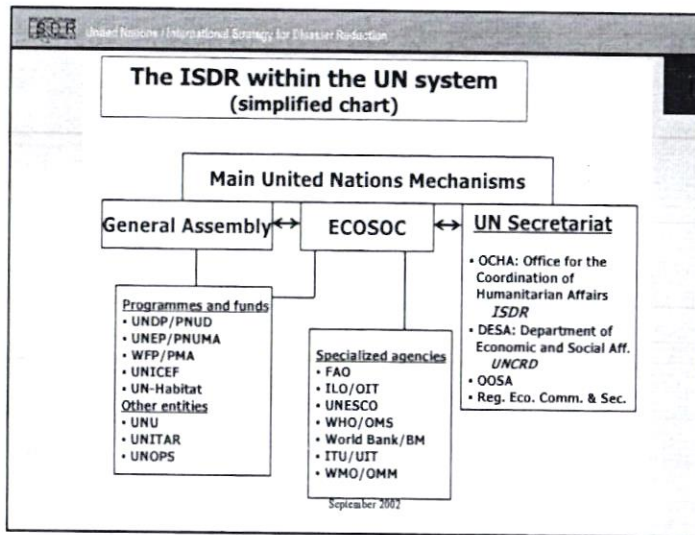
ISDR United Nations / International Strategy for Disaster Reduction

The ISDR within the UN system
(simplified chart)

Main United Nations Mechanisms

General Assembly ↔ ECOSOC ↔ UN Secretariat

Programmes and funds
• UNDP/PNUD
• UNEP/PNUMA
• WFP/PMA
• UNICEF
• UN-Habitat
Other entities
• UNU
• UNITAR
• UNOPS

Specialized agencies
• FAO
• ILO/OIT
• UNESCO
• WHO/OMS
• World Bank/BM
• ITU/UIT
• WMO/OMM

• OCHA: Office for the Coordination of Humanitarian Affairs
ISDR
• DESA: Department of Economic and Social Aff.
UNCRD
• OOSA
• Reg. Eco. Comm. & Sec.

September 2002